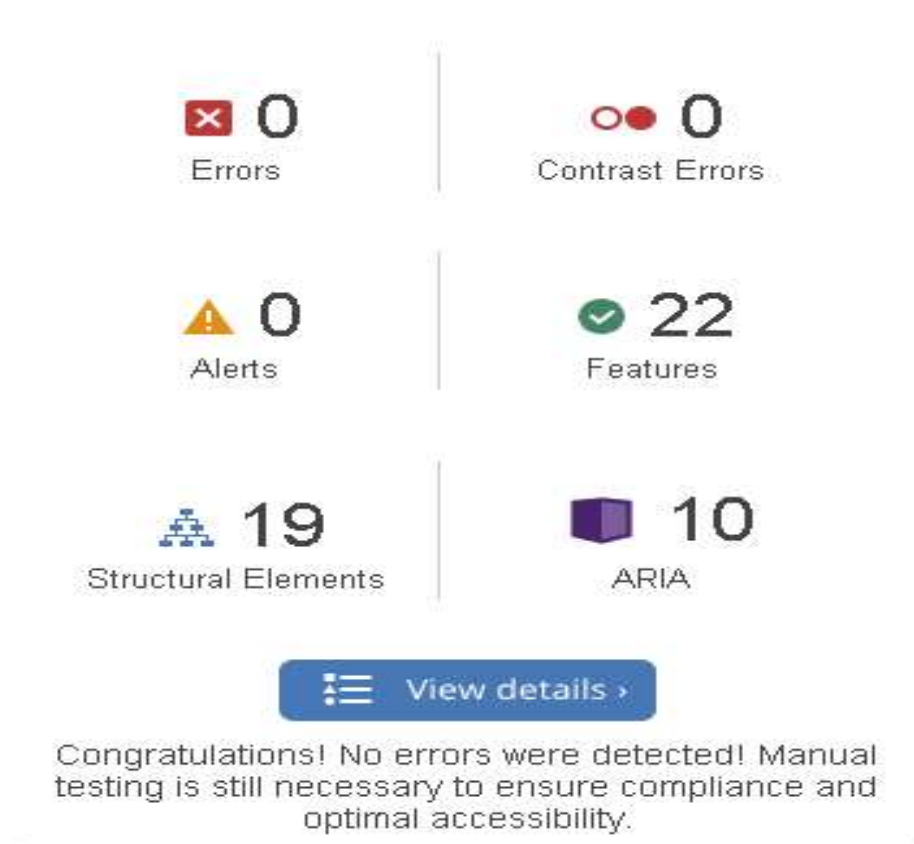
0
Errors

0
Contrast Errors

0
Alerts

22
Features

19
Structural Elements

10
ARIA

View details ›

Congratulations! No errors were detected! Manual testing is still necessary to ensure compliance and optimal accessibility.